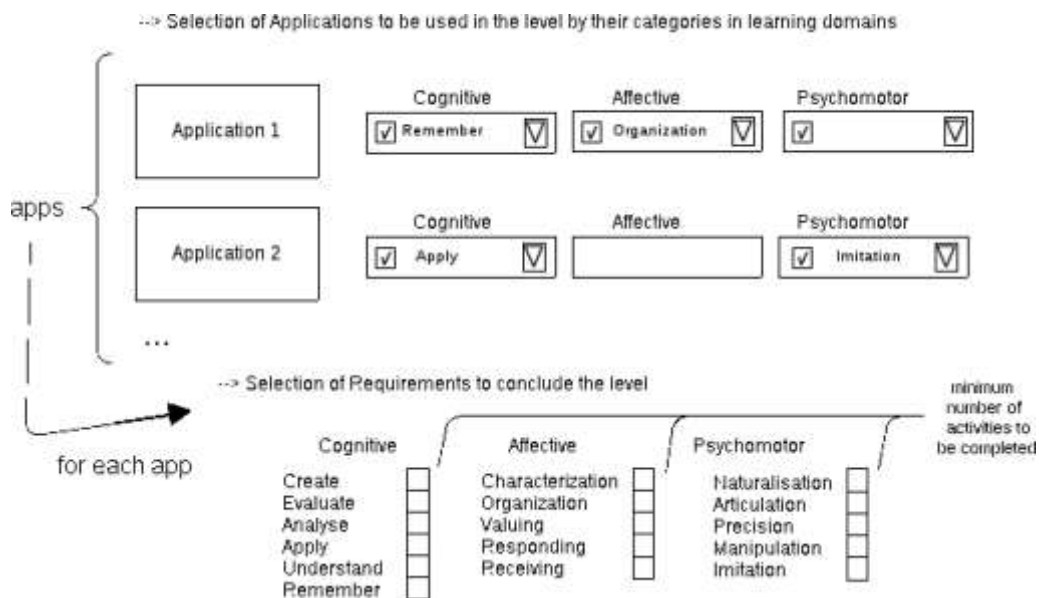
--> Selection of Applications to be used in the level by their categories in learning domains

apps

Application 1

Cognitive
Remember

Affective
Organization

Psychomotor

Application 2

Cognitive
Apply

Affective

Psychomotor
Imitation

...

for each app

--> Selection of Requirements to conclude the level

minimum number of activities to be completed

Cognitive
Create
Evaluate
Analyse
Apply
Understand
Remember

Affective
Characterization
Organization
Valuing
Responding
Receiving

Psychomotor
Naturalisation
Articulation
Precision
Manipulation
Imitation